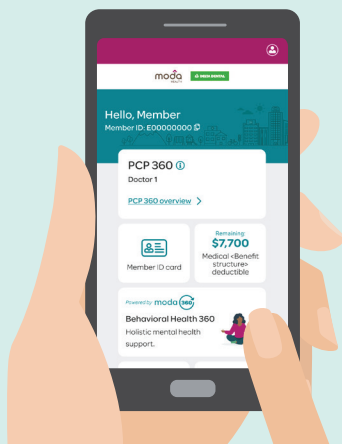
moda HEALTH

DELTA DENTAL

Hello, Member
Member ID: E00000000

PCP 360
Doctor 1

PCP 360 overview >

Member ID card

Remaining
$7,700
Medical <Benefit structure> deductible

Powered by moda 360

Behavioral Health 360
Holistic mental health support.